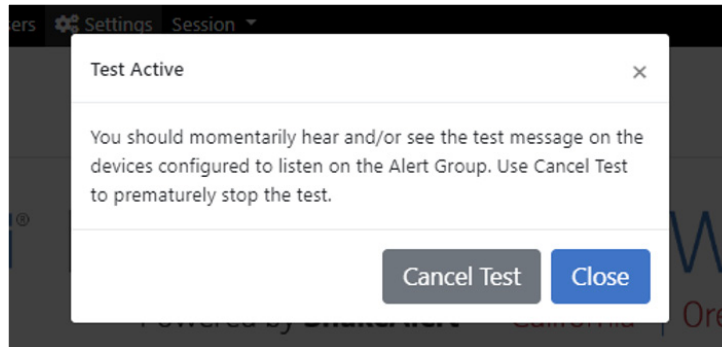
sers Settings Session

Test Active ×

You should momentarily hear and/or see the test message on the devices configured to listen on the Alert Group. Use Cancel Test to prematurely stop the test.

Cancel Test Close

Powered by ShakeAlert California Ore